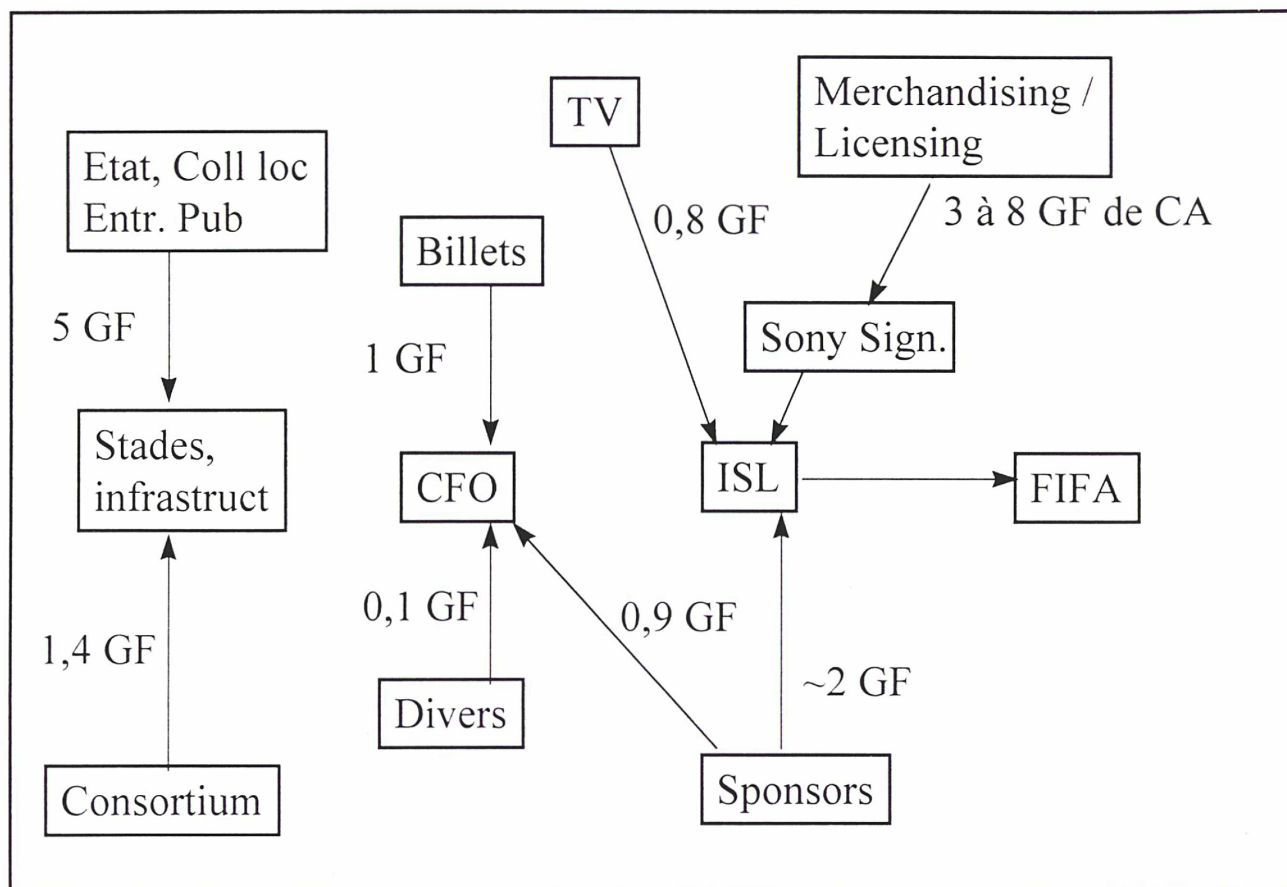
TV

Merchandising / Licensing

Etat, Coll loc Entr. Pub

0,8 GF

3 à 8 GF de CA

Billets

5 GF

Sony Sign.

1 GF

Stades, infrastruct

CFO

ISL

FIFA

0,1 GF

0,9 GF

1,4 GF

~2 GF

Divers

Consortium

Sponsors